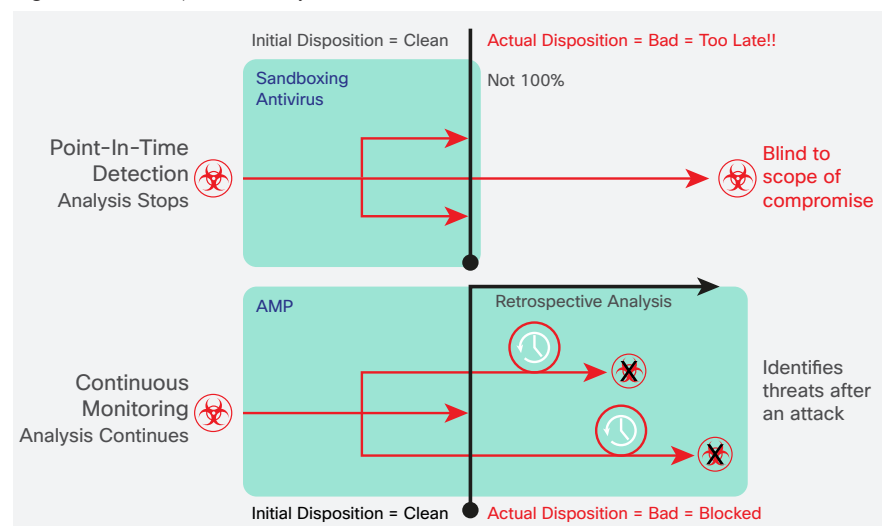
Initial Disposition = Clean

Actual Disposition = Bad = Too Late!!

Sandboxing
Antivirus

Not 100%

Point-In-Time
Detection
Analysis Stops

Blind to
scope of
compromise

AMP

Retrospective Analysis

Continuous
Monitoring
Analysis Continues

Identifies
threats after
an attack

Initial Disposition = Clean

Actual Disposition = Bad = Blocked